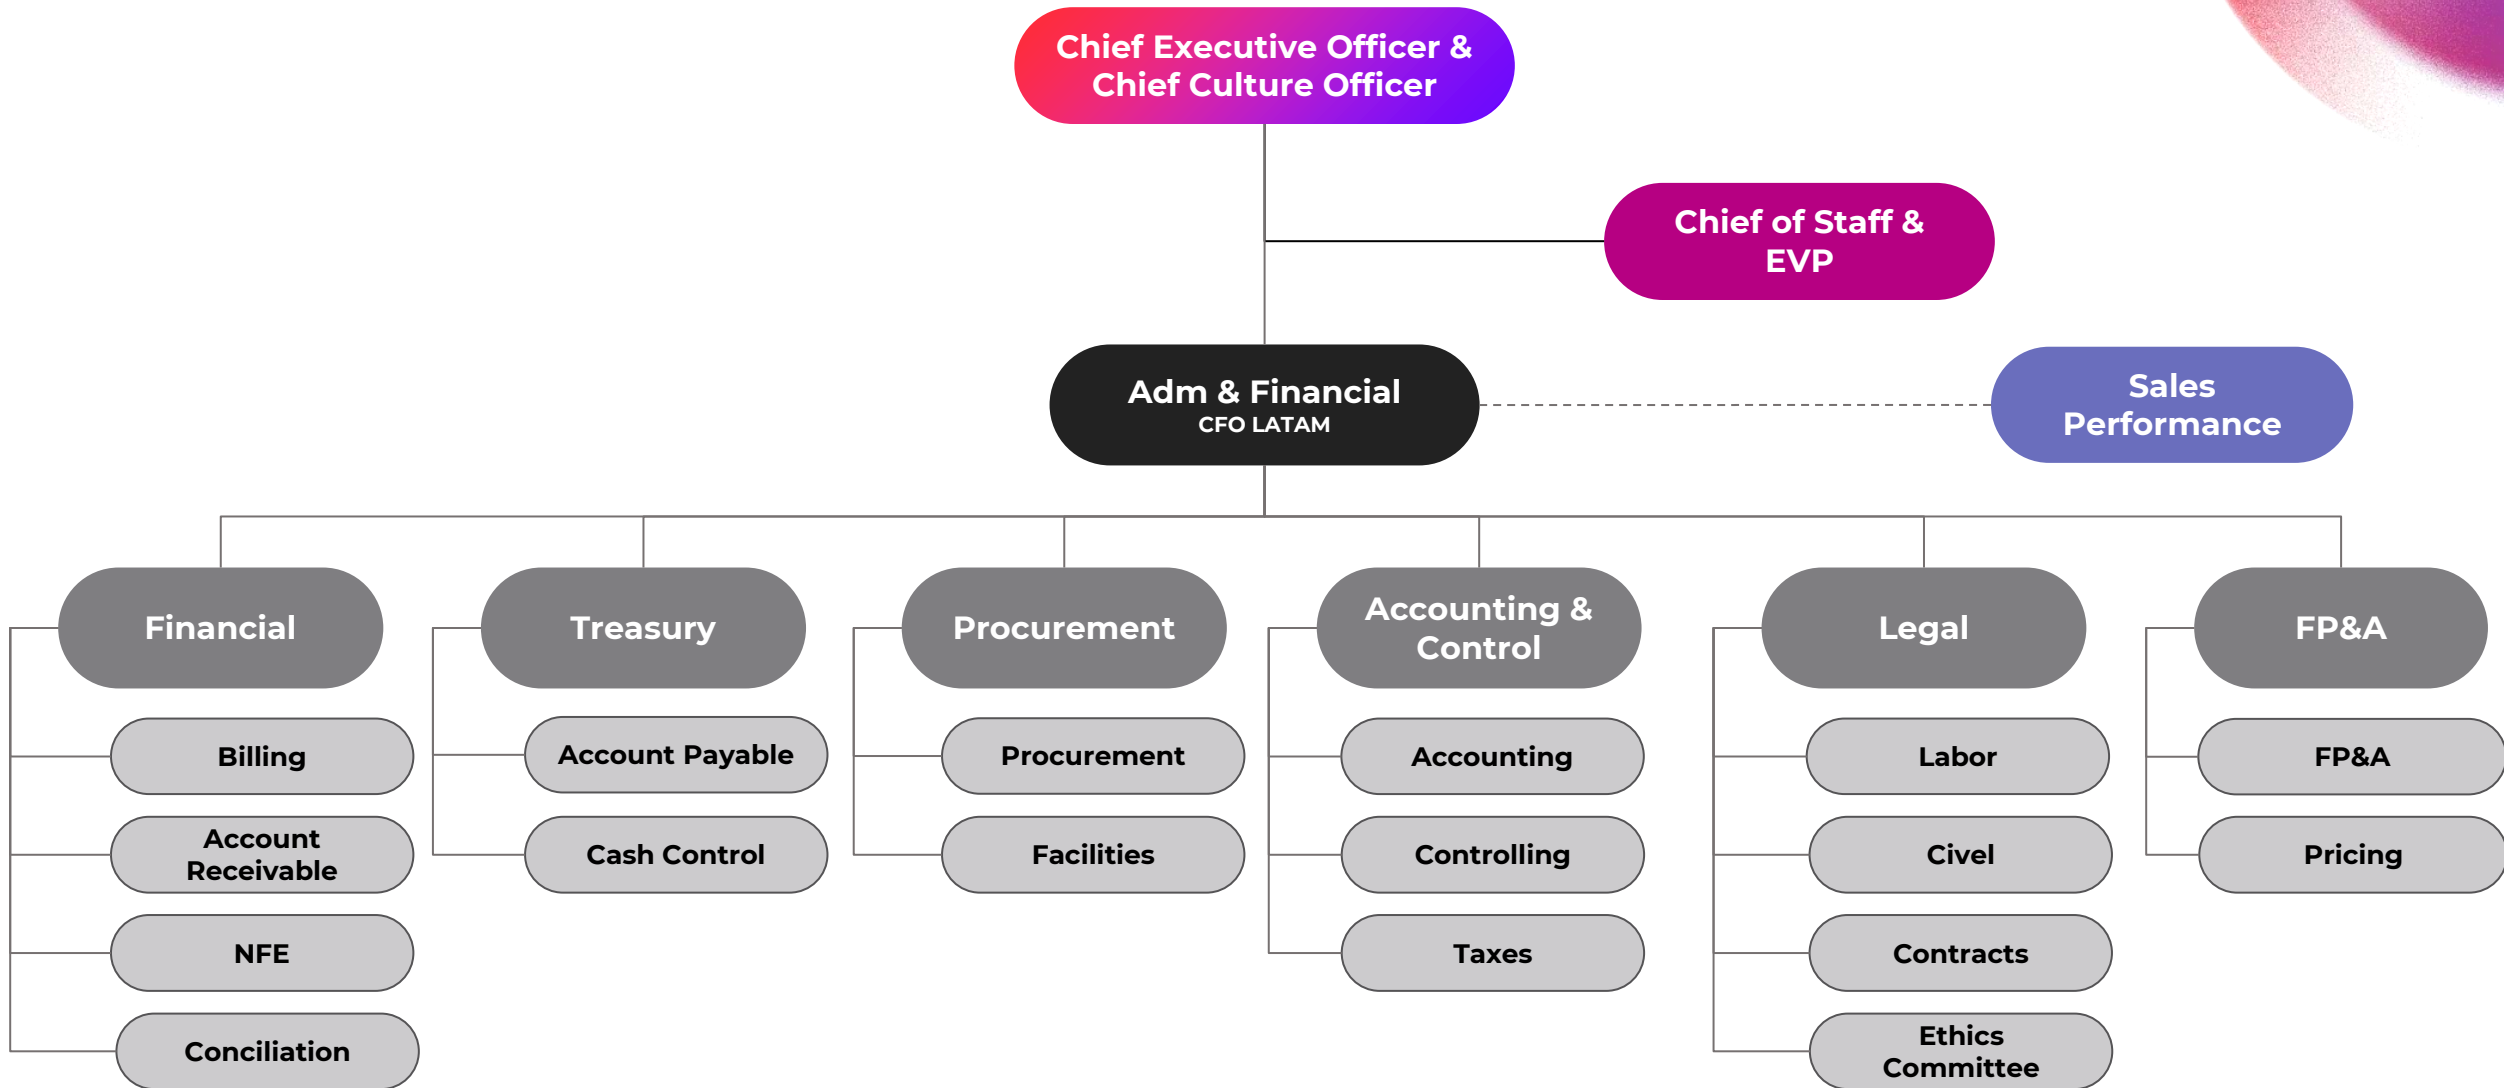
Chief Executive Officer & Chief Culture Officer

Chief of Staff & EVP

Adm & Financial
CFO LATAM

Sales Performance

Financial

Billing

Account Receivable

NFE

Conciliation

Treasury

Account Payable

Cash Control

Procurement

Procurement

Facilities

Accounting & Control

Accounting

Controlling

Taxes

Legal

Labor

Civel

Contracts

Ethics Committee

FP&A

FP&A

Pricing